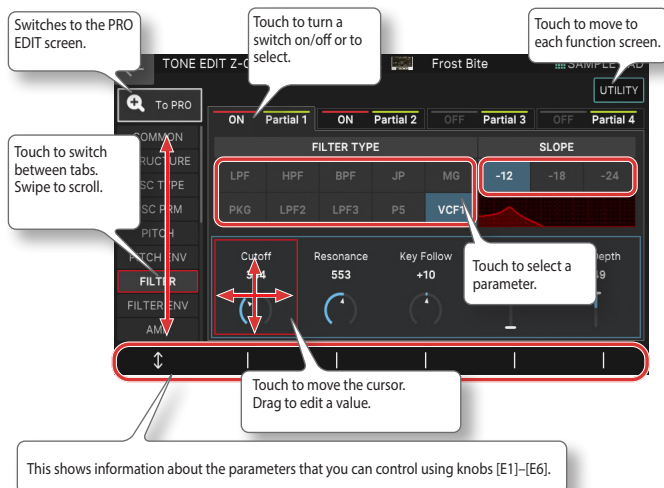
Switches to the PRO EDIT screen.

Touch to turn a switch on/off or to select.

Touch to move to each function screen.

TONE EDIT Z-C

Frost Bite

SAMPLE

UTILITY

To PRO

ON Partial 1

ON Partial 2

OFF Partial 3

OFF Partial 4

COMMON

RUCTURE

SC TYPE

SC PRM

PITCH

PITCH ENV

FILTER

FILTER ENV

AMP

Touch to switch between tabs. Swipe to scroll.

FILTER TYPE

SLOPE

LPF

HPF

BPF

JP

MG

-12

-18

-24

PKG

LPF2

LPF3

P5

VCF1

Cutoff

5 4

Resonance

553

Key Follow

+10

Depth

49

Touch to select a parameter.

Touch to move the cursor. Drag to edit a value.

This shows information about the parameters that you can control using knobs [E1]–[E6].